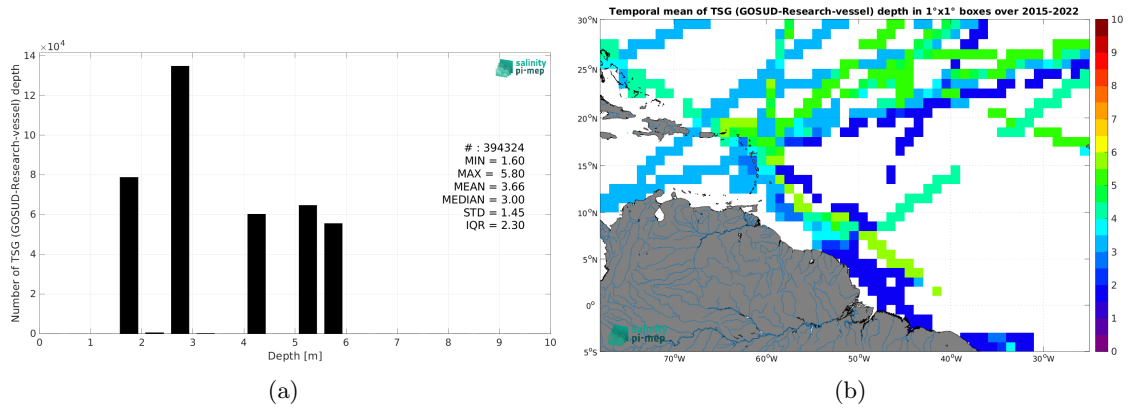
$\times10^4$

salinity pi-mep

# : 394324
MIN = 1.60
MAX = 5.80
MEAN = 3.66
MEDIAN = 3.00
STD = 1.45
IQR = 2.30

Number of TSG (GOSUD-Research-vessel) depth

14
12
10
8
6
4
2
0

0 1 2 3 4 5 6 7 8 9 10
Depth [m]

(a)

Temporal mean of TSG (GOSUD-Research-vessel) depth in 1°x1° boxes over 2015-2022

30°N
25°N
20°N
15°N
10°N
5°N
0°
5°S

70°W 60°W 50°W 40°W 30°W

salinity pi-mep

10
9
8
7
6
5
4
3
2
1
0

(b)